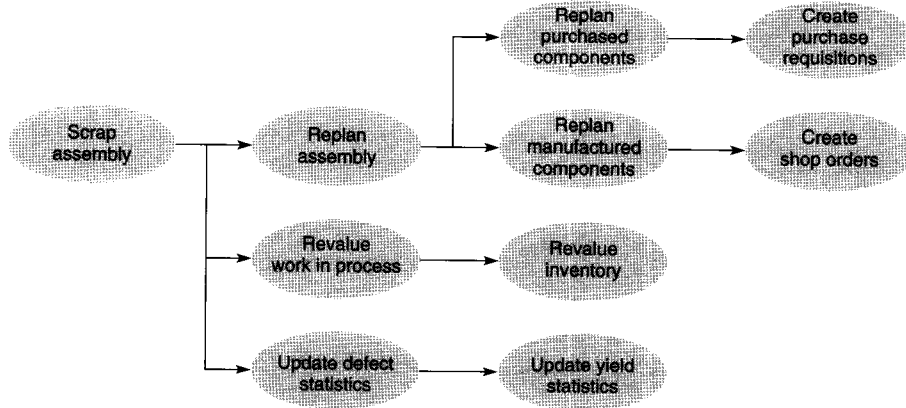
Scrap assembly

Replan assembly

Replan purchased components

Create purchase requisitions

Replan manufactured components

Create shop orders

Revalue work in process

Revalue inventory

Update defect statistics

Update yield statistics